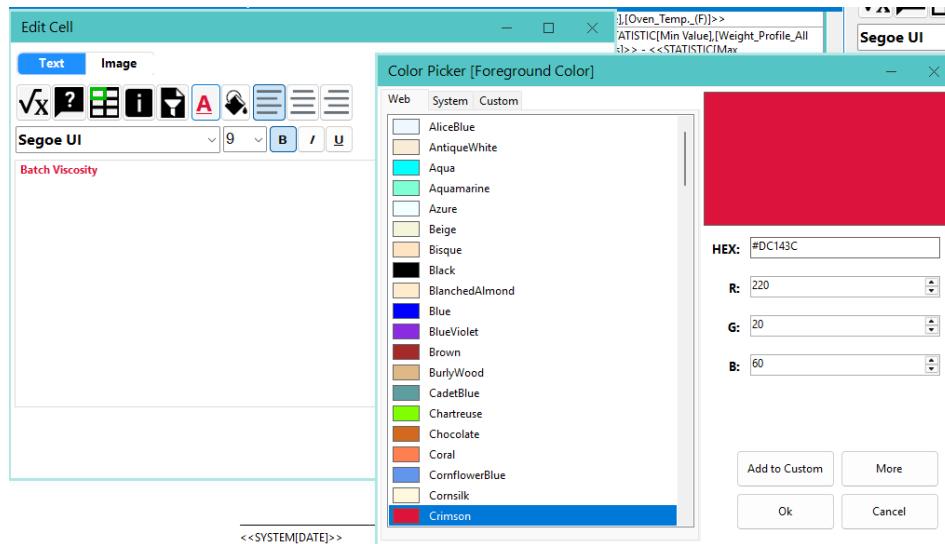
Edit Cell

Text Image

Segoe UI 9 B I U

Batch Viscosity

:],[Oven_Temp._(F)]>>
TATISTIC[Min Value],[Weight_Profile_All
s]>> - <<STATISTIC[Max

Segoe UI

Color Picker [Foreground Color]

Web System Custom

AliceBlue
AntiqueWhite
Aqua
Aquamarine
Azure
Beige
Bisque
Black
BlanchedAlmond
Blue
BlueViolet
Brown
BurlyWood
CadetBlue
Chartreuse
Chocolate
Coral
CornflowerBlue
Cornsilk
Crimson

HEX: #DC143C

R: 220

G: 20

B: 60

Add to Custom More

Ok Cancel

<<SYSTEM[DATE]>>